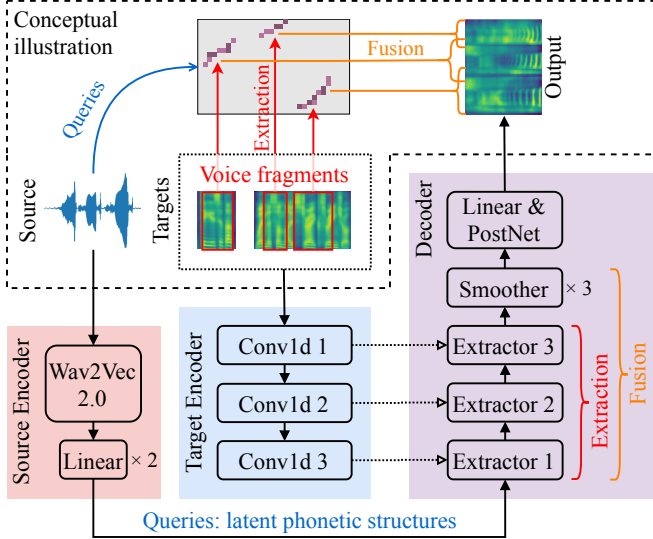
Conceptual illustration

Fusion

Extraction

Output

Queries

Voice fragments

Source

Targets

Decoder

Linear & PostNet

Smoother × 3

Source Encoder

Wav2Vec 2.0

Linear × 2

Target Encoder

Conv1d 1

Conv1d 2

Conv1d 3

Extractor 3

Extractor 2

Extractor 1

Extraction

Fusion

Queries: latent phonetic structures